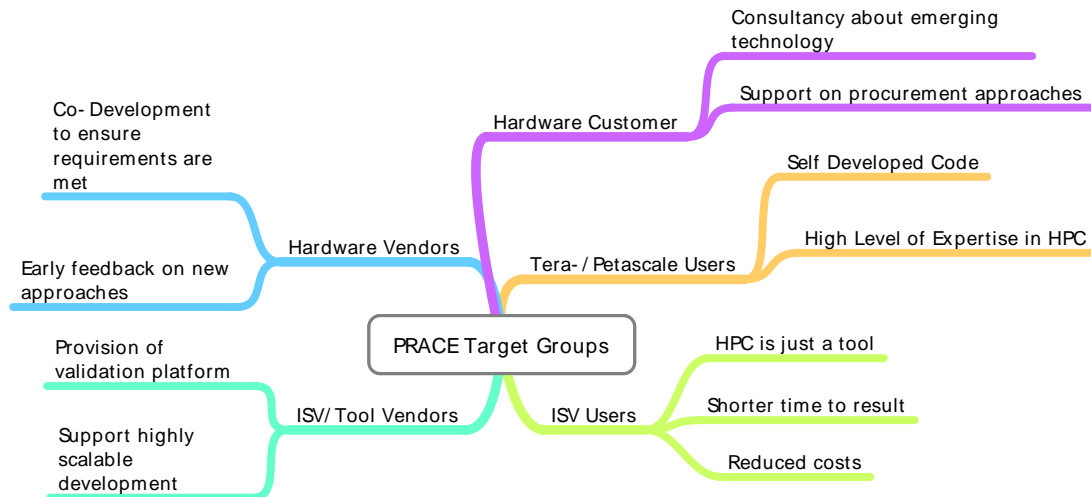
PRACE Target Groups

Hardware Customer

Consultancy about emerging technology

Support on procurement approaches

Tera- / Petascale Users

Self Developed Code

High Level of Expertise in HPC

ISV Users

HPC is just a tool

Shorter time to result

Reduced costs

Hardware Vendors

Co- Development to ensure requirements are met

Early feedback on new approaches

ISV/ Tool Vendors

Provision of validation platform

Support highly scalable development